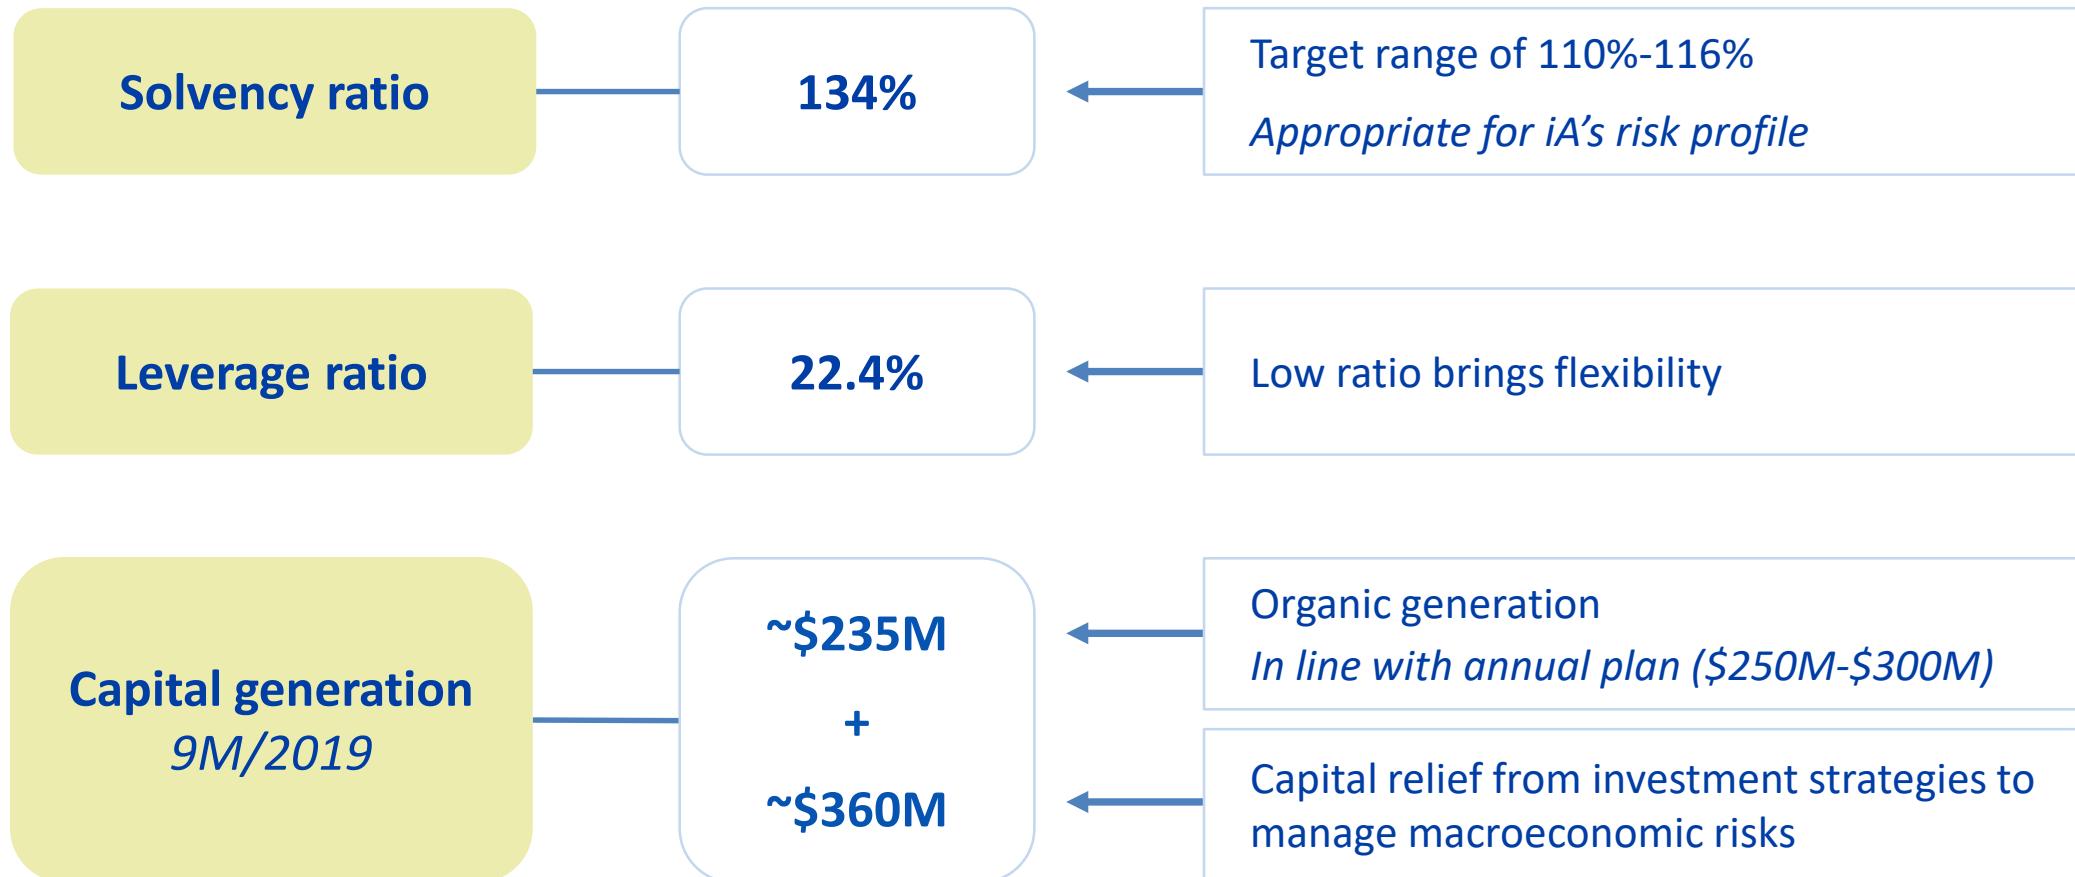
Solvency ratio

134%

Target range of 110%-116%

*Appropriate for iA's risk profile*

Leverage ratio

22.4%

Low ratio brings flexibility

Capital generation

*9M/2019*

~$235M

+

~$360M

Organic generation

*In line with annual plan ($250M-$300M)*

Capital relief from investment strategies to manage macroeconomic risks